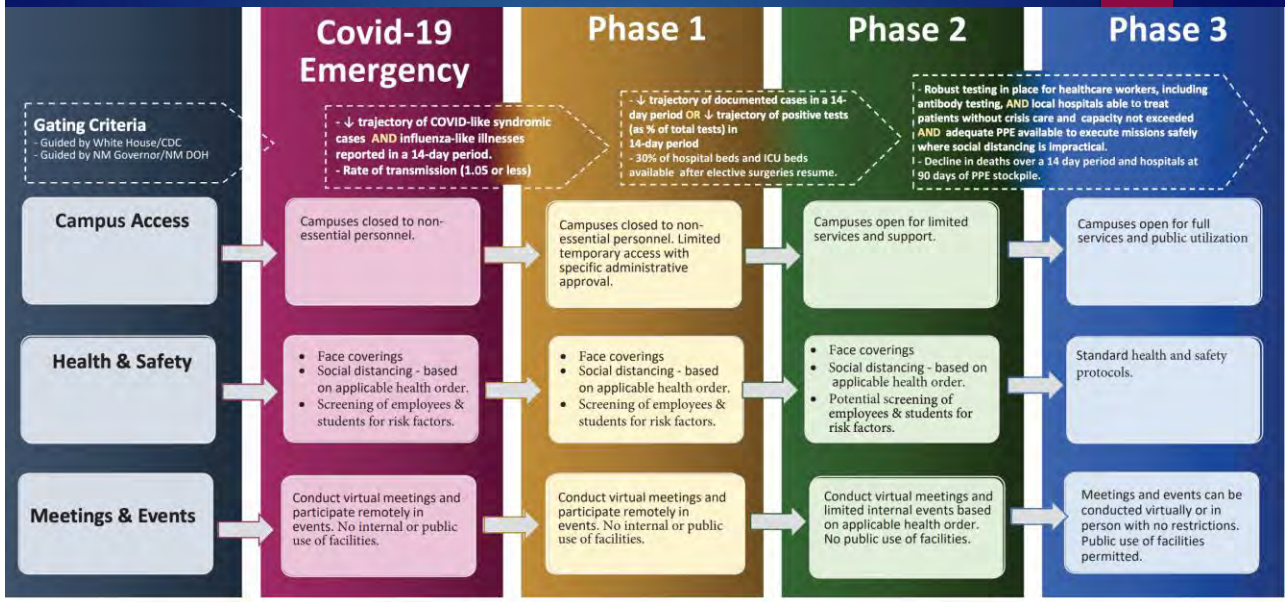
Covid-19 Emergency

Phase 1

Phase 2

Phase 3

Gating Criteria
- Guided by White House/CDC
- Guided by NM Governor/NM DOH

- ↓ trajectory of COVID-like syndromic cases AND influenza-like illnesses reported in a 14-day period.
- Rate of transmission (1.05 or less)

- ↓ trajectory of documented cases in a 14-day period OR ↓ trajectory of positive tests (as % of total tests) in 14-day period
- 30% of hospital beds and ICU beds available after elective surgeries resume.

- Robust testing in place for healthcare workers, including antibody testing, AND local hospitals able to treat patients without crisis care and capacity not exceeded AND adequate PPE available to execute missions safely where social distancing is impractical.
- Decline in deaths over a 14 day period and hospitals at 90 days of PPE stockpile.

Campus Access

Campuses closed to non-essential personnel.

Campuses closed to non-essential personnel. Limited temporary access with specific administrative approval.

Campuses open for limited services and support.

Campuses open for full services and public utilization

Health & Safety

- Face coverings
- Social distancing - based on applicable health order.
- Screening of employees & students for risk factors.

- Face coverings
- Social distancing - based on applicable health order.
- Screening of employees & students for risk factors.

- Face coverings
- Social distancing - based on applicable health order.
- Potential screening of employees & students for risk factors.

Standard health and safety protocols.

Meetings & Events

Conduct virtual meetings and participate remotely in events. No internal or public use of facilities.

Conduct virtual meetings and participate remotely in events. No internal or public use of facilities.

Conduct virtual meetings and limited internal events based on applicable health order. No public use of facilities.

Meetings and events can be conducted virtually or in person with no restrictions. Public use of facilities permitted.